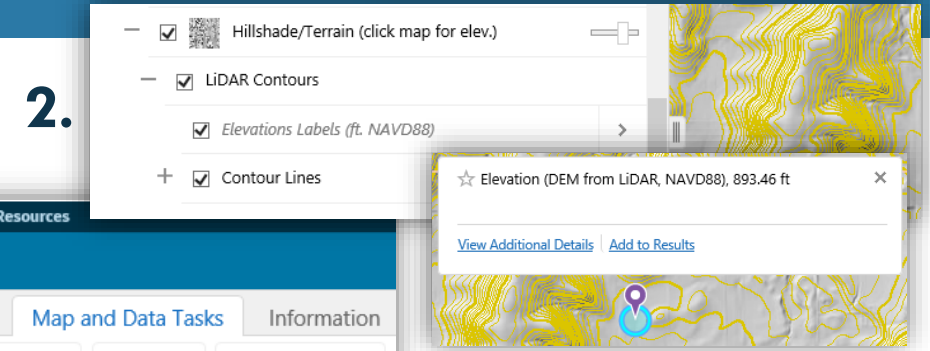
2.

Hillshade/Terrain (click map for elev.)

LiDAR Contours

Elevations Labels (ft. NAVD88)

Contour Lines

Resources

Map and Data Tasks

Information

Elevation (DEM from LiDAR, NAVD88), 893.46 ft

View Additional Details | Add to Results